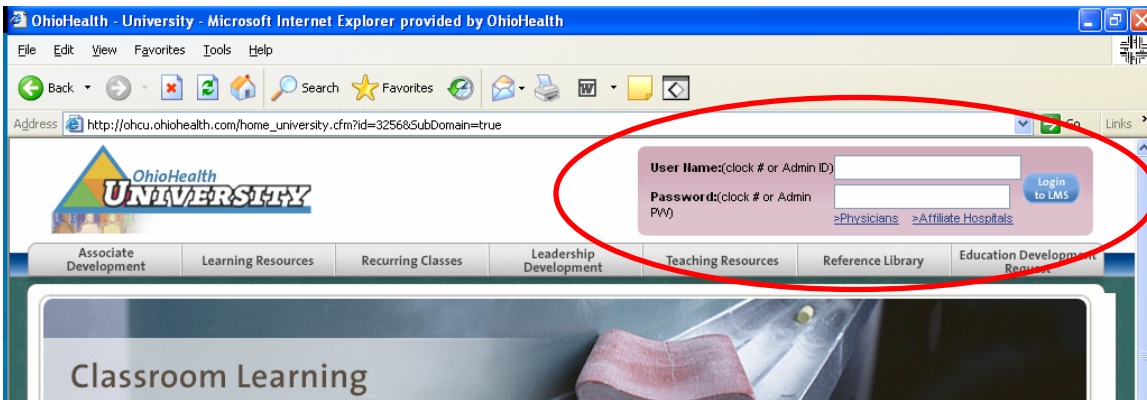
OhioHealth - University - Microsoft Internet Explorer provided by OhioHealth

File Edit View Favorites Tools Help

Back Search Favorites

Address http://ohcu.ohiohealth.com/home_university.cfm?id=3256&SubDomain=true

Go Links

OhioHealth UNIVERSITY

User Name:(clock # or Admin ID)

Password:(clock # or Admin PW)

Login to LMS

>Physicians >Affiliate Hospitals

Associate Development | Learning Resources | Recurring Classes | Leadership Development | Teaching Resources | Reference Library | Education Development Request

Classroom Learning